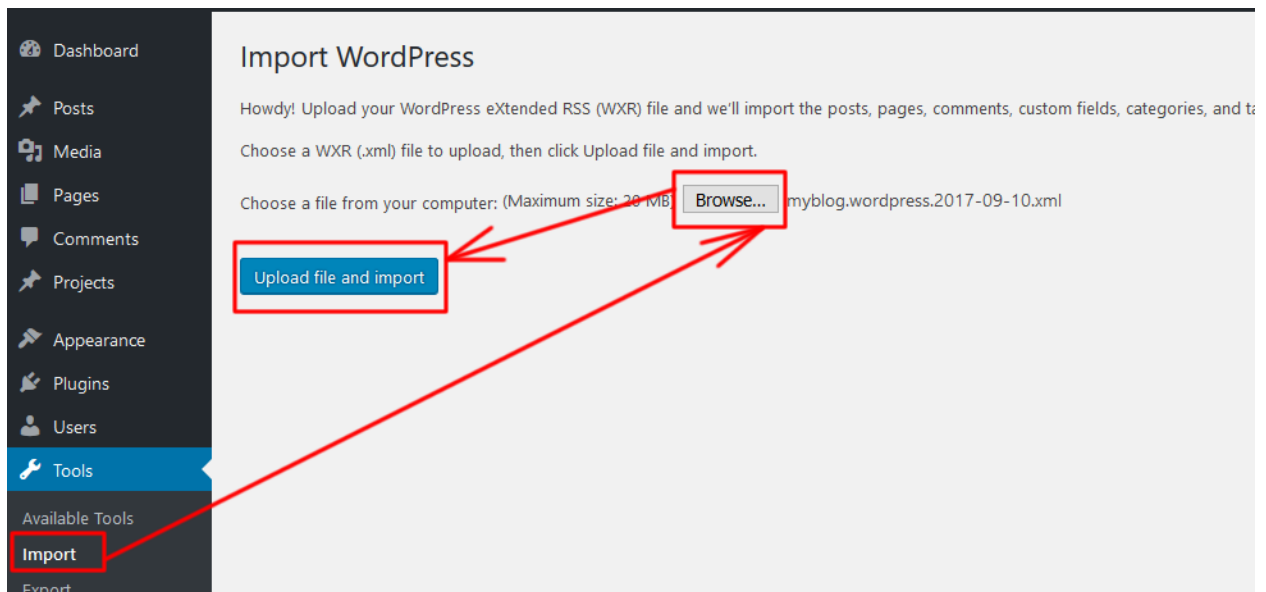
Dashboard
Posts
Media
Pages
Comments
Projects
Appearance
Plugins
Users
Tools
Available Tools
Import
Export

Import WordPress

Howdy! Upload your WordPress eXtended RSS (WXR) file and we'll import the posts, pages, comments, custom fields, categories, and ta

Choose a WXR (.xml) file to upload, then click Upload file and import.

Choose a file from your computer: (Maximum size: 20 MB) Browse... myblog.wordpress.2017-09-10.xml

Upload file and import